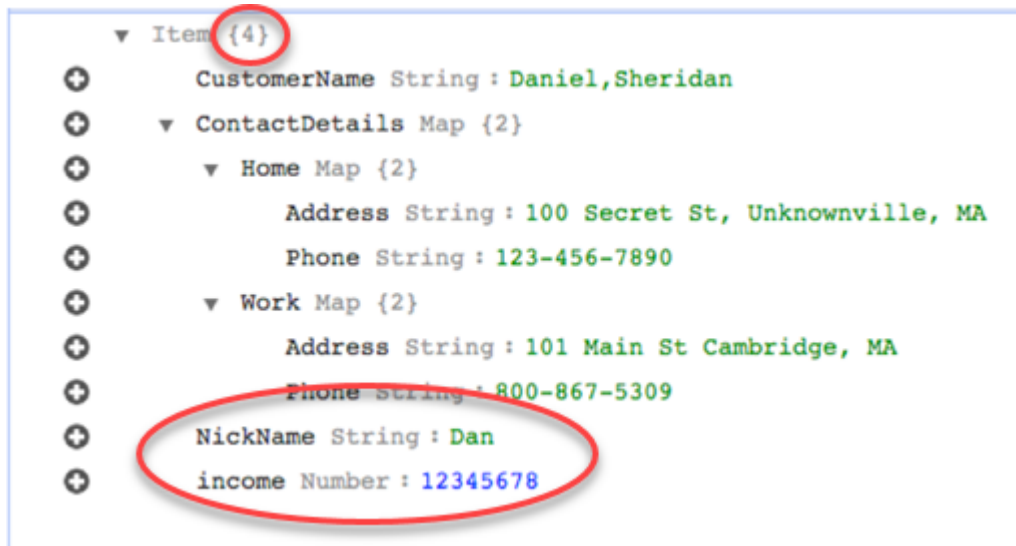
▼ Item {4}

CustomerName String : Daniel,Sheridan

▼ ContactDetails Map {2}

▼ Home Map {2}

Address String : 100 Secret St, Unknownville, MA

Phone String : 123-456-7890

▼ Work Map {2}

Address String : 101 Main St Cambridge, MA

Phone String : 800-867-5309

NickName String : Dan

income Number : 12345678